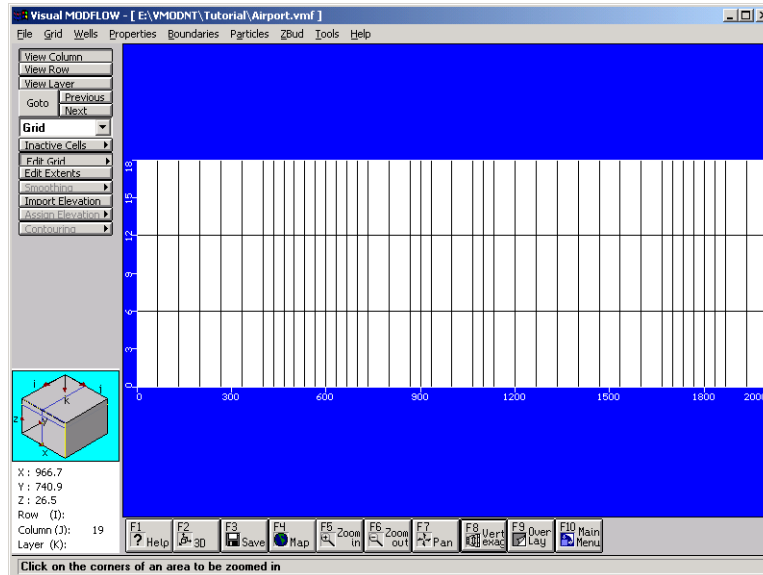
Visual MODFLOW - [ E:\VMODNT\Tutorial\Airport.vmf ]

File Grid Wells Properties Boundaries Particles ZBud Tools Help

View Column
View Row
View Layer
Goto
Previous
Next
Grid
Inactive Cells
Edit Grid
Edit Extents
Smoothing
Import Elevation
Assign Elevation
Contouring

18
15
12
9
6
3
0

0 300 600 900 1200 1500 1800 2000

i
j
k
z
x
y

X : 966.7
Y : 740.9
Z : 26.5
Row (I):
Column (J): 19
Layer (K):

F1 Help
F2 3D
F3 Save
F4 Map
F5 Zoom in
F6 Zoom out
F7 Pan
F8 Vert exag
F9 Over Lay
F10 Main Menu

Click on the corners of an area to be zoomed in